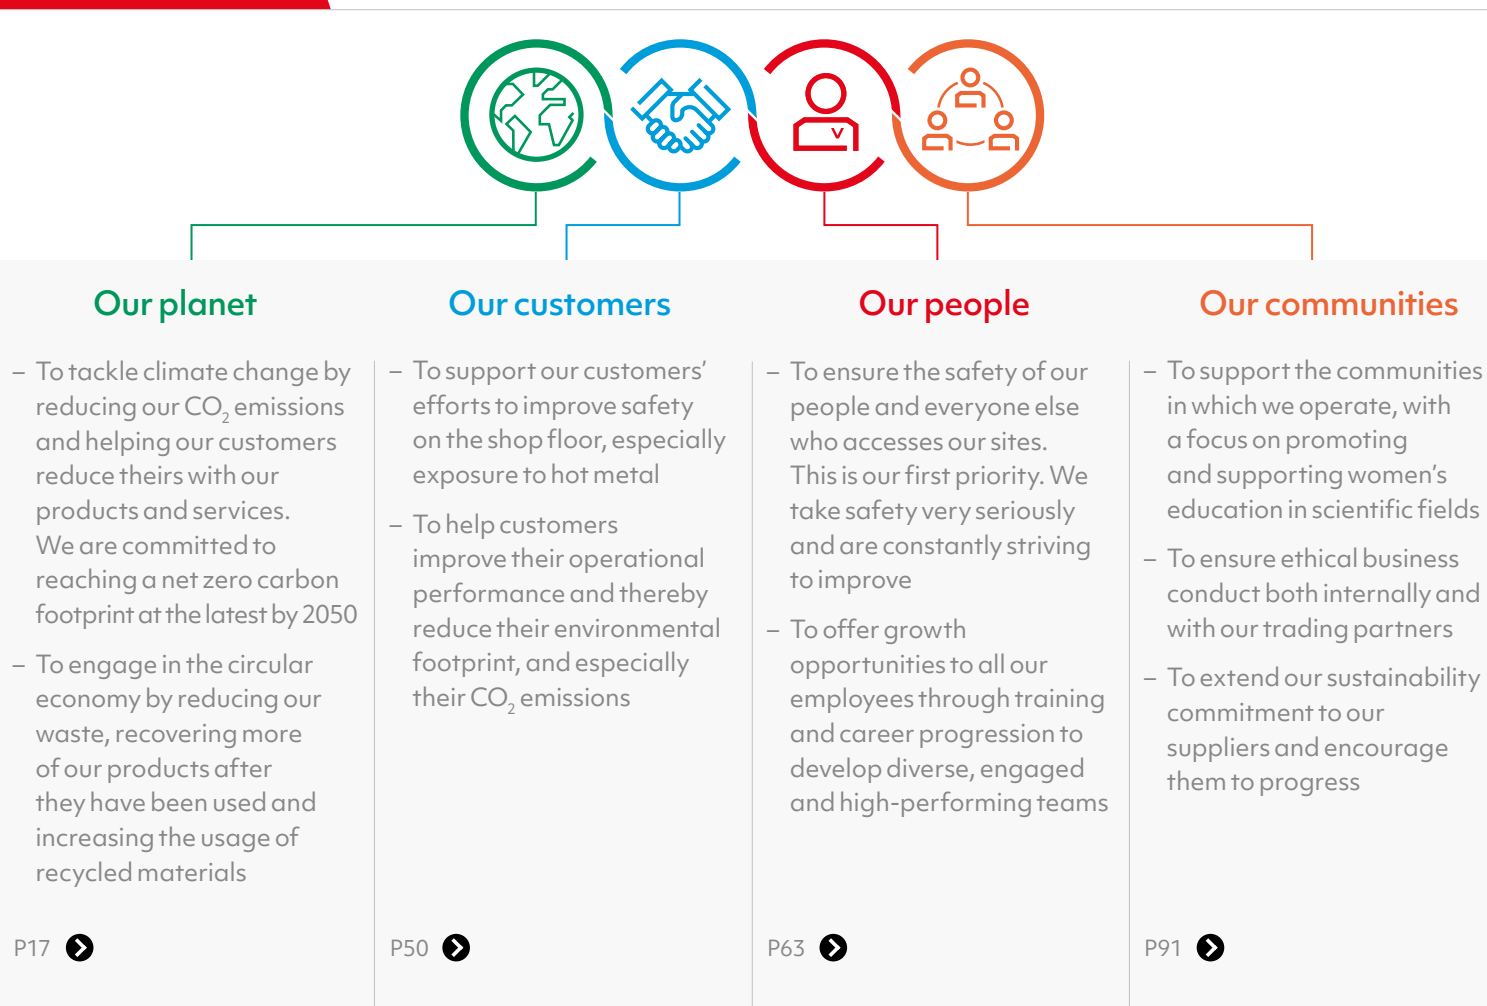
Our planet

– To tackle climate change by reducing our $CO_2$ emissions and helping our customers reduce theirs with our products and services. We are committed to reaching a net zero carbon footprint at the latest by 2050

– To engage in the circular economy by reducing our waste, recovering more of our products after they have been used and increasing the usage of recycled materials

P17

Our customers

– To support our customers' efforts to improve safety on the shop floor, especially exposure to hot metal

– To help customers improve their operational performance and thereby reduce their environmental footprint, and especially their $CO_2$ emissions

P50

Our people

– To ensure the safety of our people and everyone else who accesses our sites. This is our first priority. We take safety very seriously and are constantly striving to improve

– To offer growth opportunities to all our employees through training and career progression to develop diverse, engaged and high-performing teams

P63

Our communities

– To support the communities in which we operate, with a focus on promoting and supporting women's education in scientific fields

– To ensure ethical business conduct both internally and with our trading partners

– To extend our sustainability commitment to our suppliers and encourage them to progress

P91